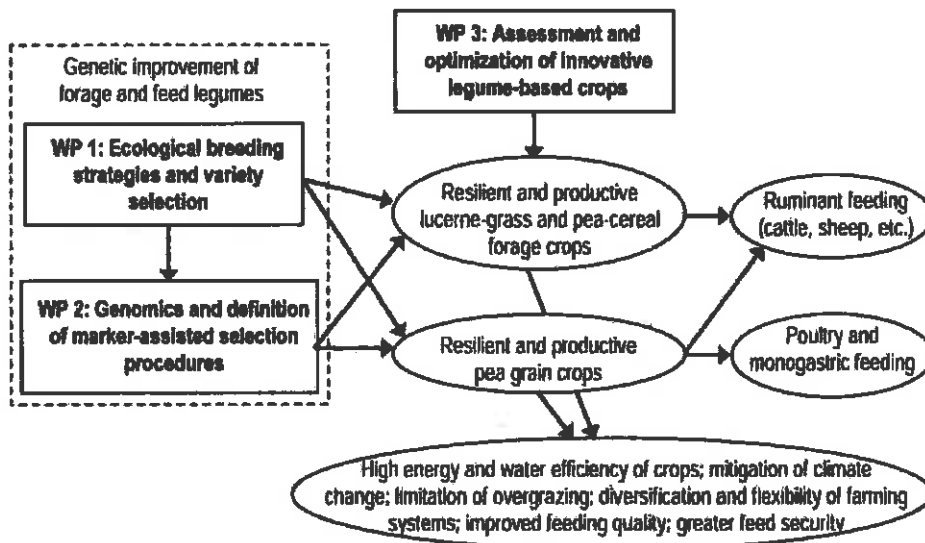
Genetic improvement of forage and feed legumes

WP 1: Ecological breeding strategies and variety selection

WP 2: Genomics and definition of marker-assisted selection procedures

WP 3: Assessment and optimization of innovative legume-based crops

Resilient and productive lucerne-grass and pea-cereal forage crops

Resilient and productive pea grain crops

Ruminant feeding (cattle, sheep, etc.)

Poultry and monogastric feeding

High energy and water efficiency of crops; mitigation of climate change; limitation of overgrazing; diversification and flexibility of farming systems; improved feeding quality; greater feed security